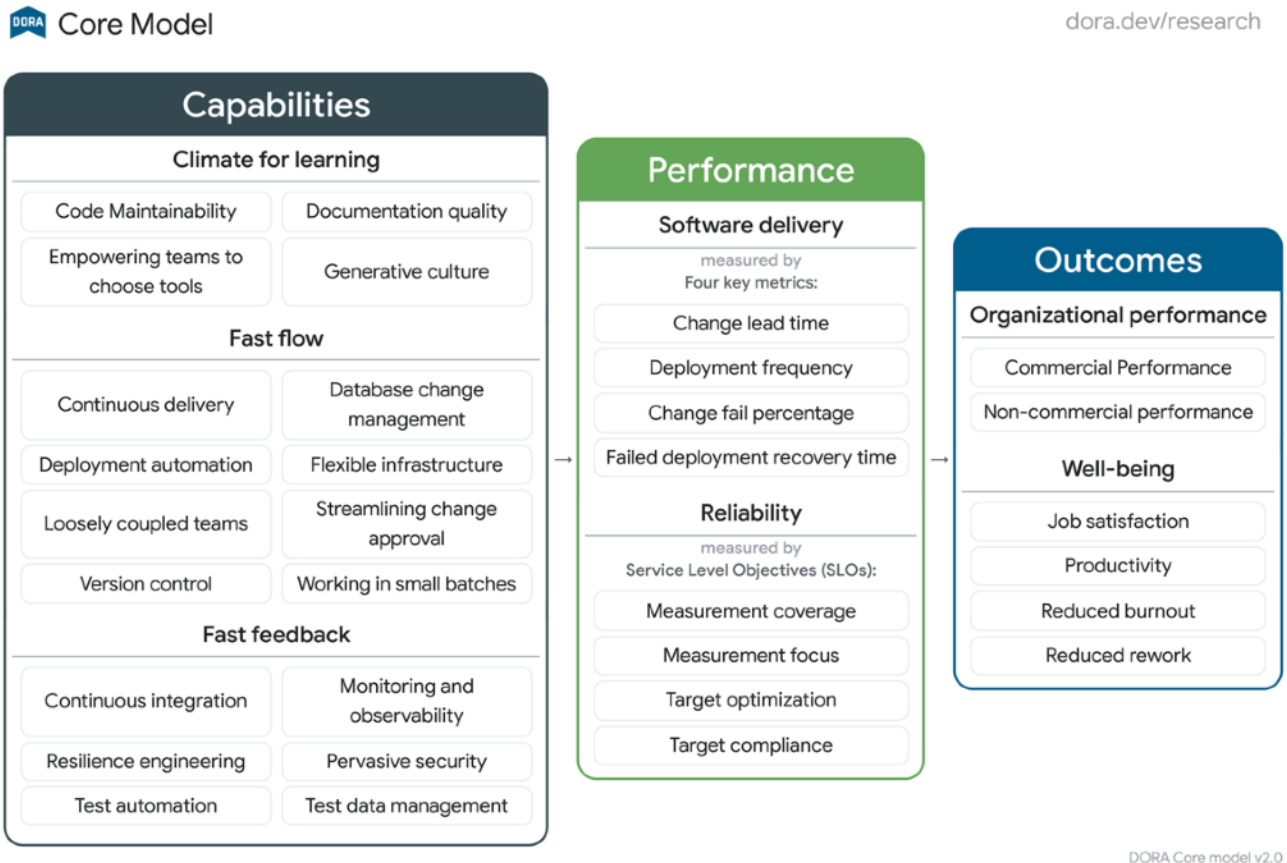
DORA Core Model

dora.dev/research

Capabilities

Climate for learning

Code Maintainability

Documentation quality

Empowering teams to choose tools

Generative culture

Fast flow

Continuous delivery

Database change management

Deployment automation

Flexible infrastructure

Loosely coupled teams

Streamlining change approval

Version control

Working in small batches

Fast feedback

Continuous integration

Monitoring and observability

Resilience engineering

Pervasive security

Test automation

Test data management

→

Performance

Software delivery

measured by
Four key metrics:

Change lead time

Deployment frequency

Change fail percentage

Failed deployment recovery time

Reliability

measured by
Service Level Objectives (SLOs):

Measurement coverage

Measurement focus

Target optimization

Target compliance

→

Outcomes

Organizational performance

Commercial Performance

Non-commercial performance

Well-being

Job satisfaction

Productivity

Reduced burnout

Reduced rework

DORA Core model v2.0